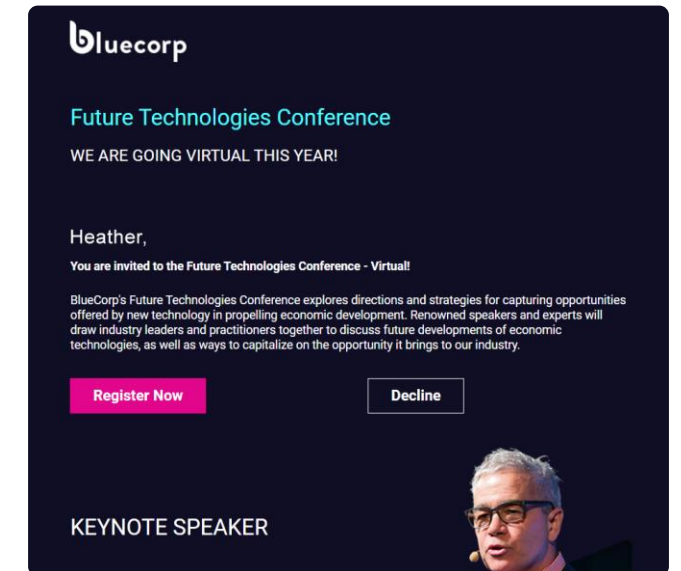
bluecorp

Future Technologies Conference

WE ARE GOING VIRTUAL THIS YEAR!

Heather,

You are invited to the Future Technologies Conference - Virtual!

BlueCorp's Future Technologies Conference explores directions and strategies for capturing opportunities offered by new technology in propelling economic development. Renowned speakers and experts will draw industry leaders and practitioners together to discuss future developments of economic technologies, as well as ways to capitalize on the opportunity it brings to our industry.

Register Now

Decline

KEYNOTE SPEAKER